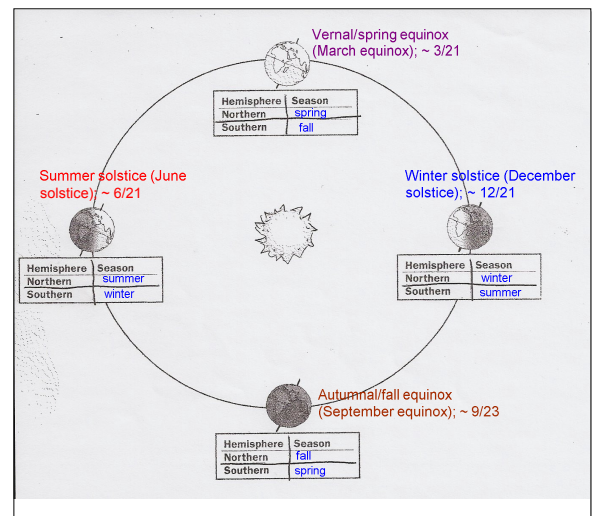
Vernal/spring equinox (March equinox); ~ 3/21

| Hemisphere | Season |
|---|---|
| Northern | spring |
| Southern | fall |

Summer solstice (June solstice); ~ 6/21

| Hemisphere | Season |
|---|---|
| Northern | summer |
| Southern | winter |

Winter solstice (December solstice); ~ 12/21

| Hemisphere | Season |
|---|---|
| Northern | winter |
| Southern | summer |

Autumnal/fall equinox (September equinox); ~ 9/23

| Hemisphere | Season |
|---|---|
| Northern | fall |
| Southern | spring |